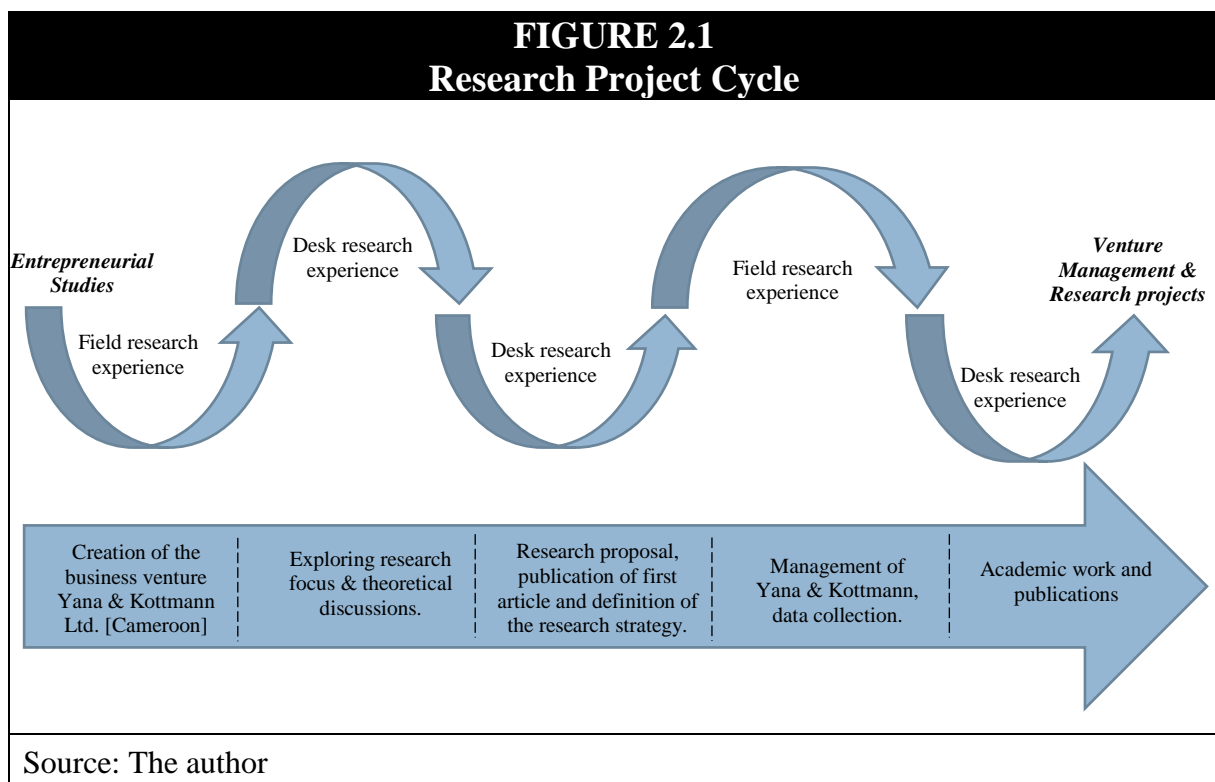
FIGURE 2.1
Research Project Cycle

Entrepreneurial Studies

Field research experience

Desk research experience

Desk research experience

Field research experience

Desk research experience

Venture Management & Research projects

| Creation of the business venture Yana & Kottmann Ltd. [Cameroon] | Exploring research focus & theoretical discussions. | Research proposal, publication of first article and definition of the research strategy. | Management of Yana & Kottmann, data collection. | Academic work and publications |
|---|---|---|---|---|

Source: The author